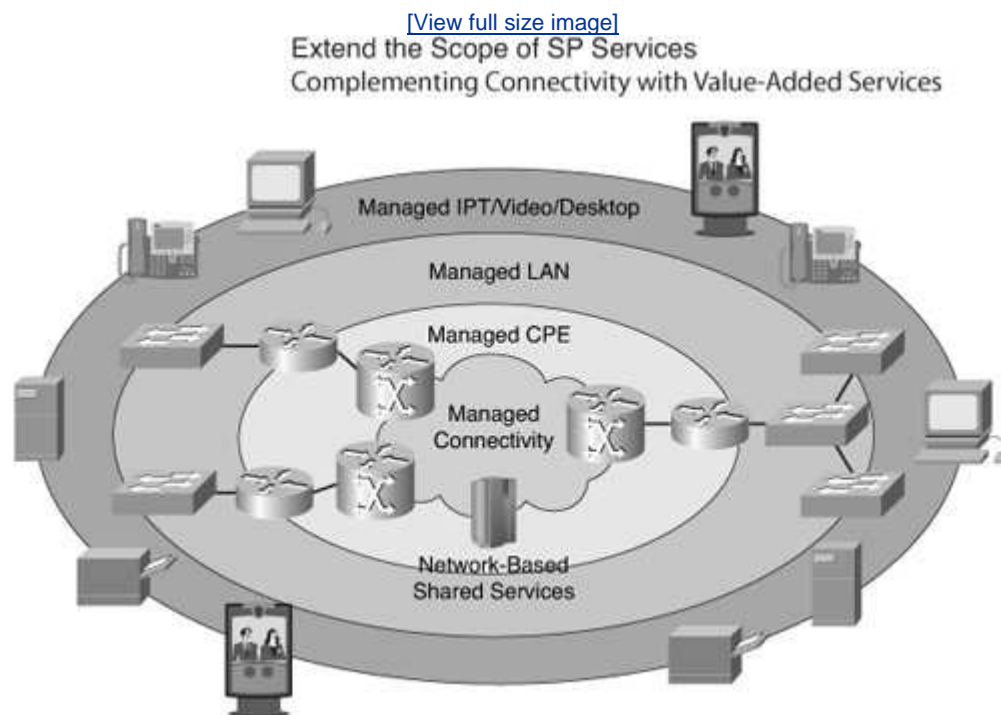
[View full size image]

Extend the Scope of SP Services
Complementing Connectivity with Value-Added Services

Managed IPT/Video/Desktop

Managed LAN

Managed CPE

Managed Connectivity

Network-Based Shared Services